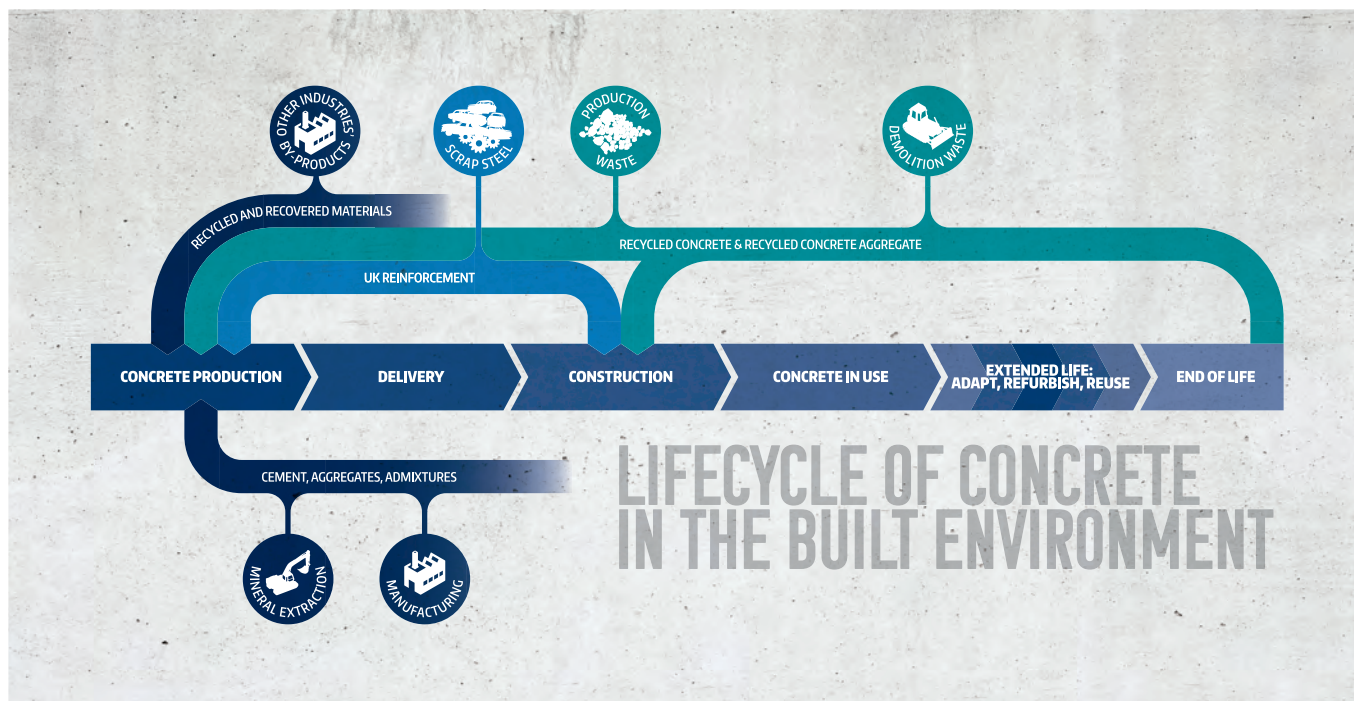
OTHER INDUSTRIES' BY-PRODUCTS

SCRAP STEEL

PRODUCTION WASTE

DEMOLITION WASTE

RECYCLED AND RECOVERED MATERIALS

RECYCLED CONCRETE & RECYCLED CONCRETE AGGREGATE

UK REINFORCEMENT

CONCRETE PRODUCTION

DELIVERY

CONSTRUCTION

CONCRETE IN USE

EXTENDED LIFE: ADAPT, REFURBISH, REUSE

END OF LIFE

CEMENT, AGGREGATES, ADMIXTURES

MINERAL EXTRACTION

MANUFACTURING

LIFECYCLE OF CONCRETE IN THE BUILT ENVIRONMENT